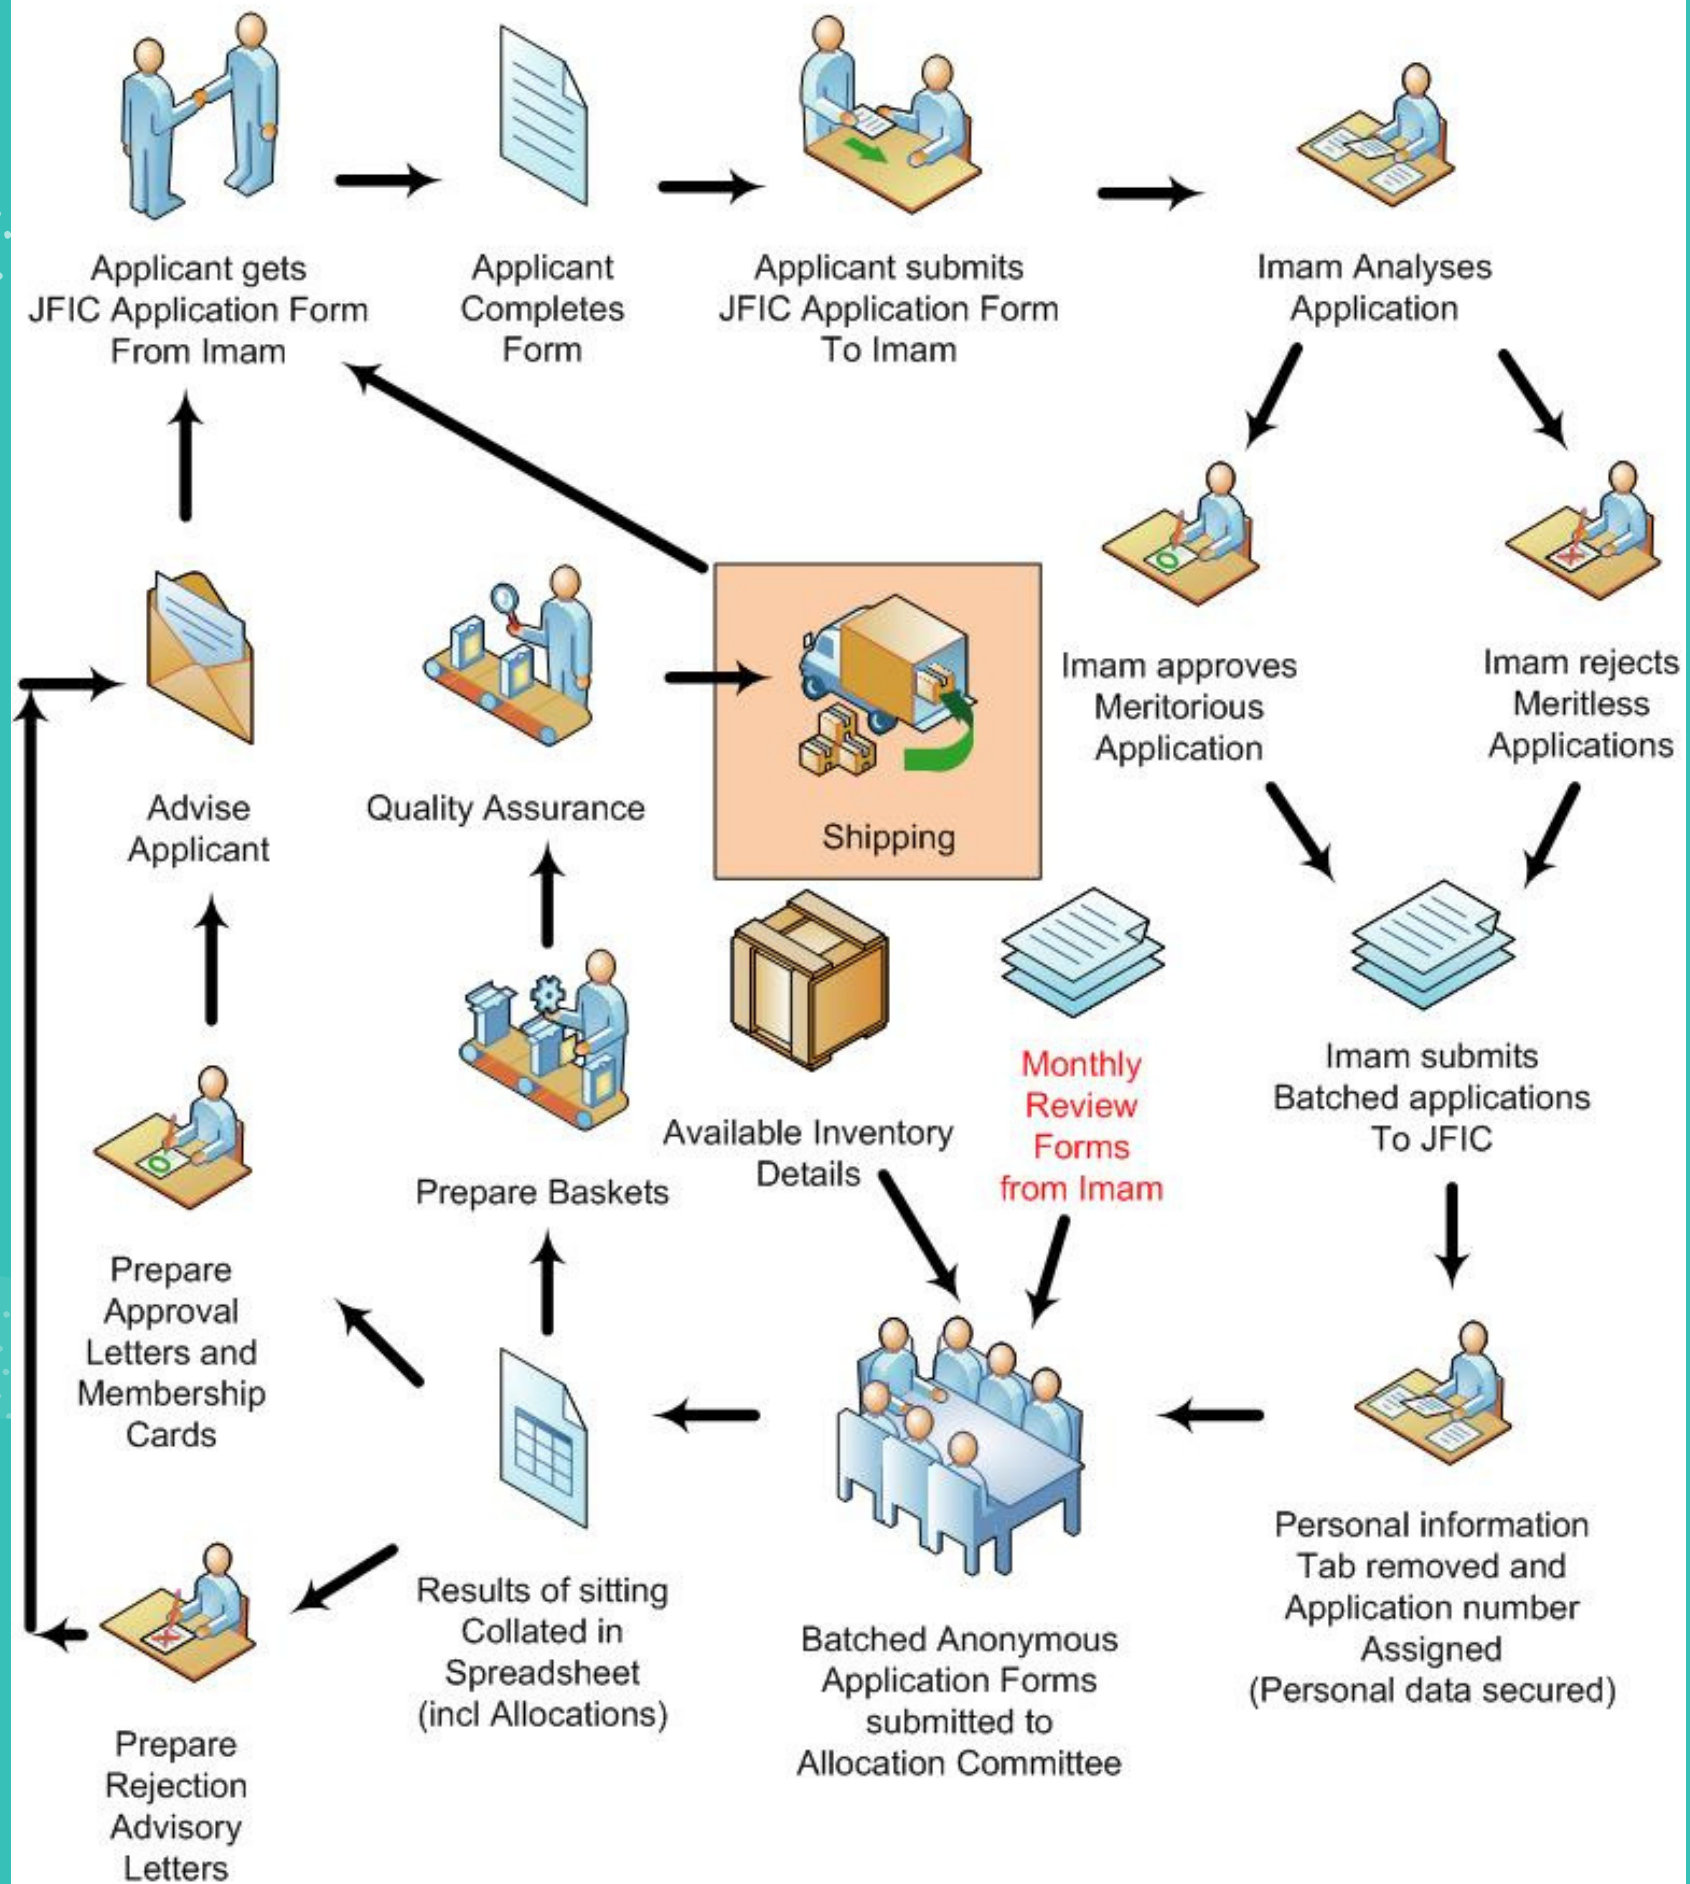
Applicant gets JFIC Application Form From Imam

Applicant Completes Form

Applicant submits JFIC Application Form To Imam

Imam Analyses Application

Imam approves Meritorious Application

Imam rejects Meritless Applications

Advise Applicant

Quality Assurance

Shipping

Available Inventory Details

Monthly Review Forms from Imam

Imam submits Batched applications To JFIC

Prepare Baskets

Prepare Approval Letters and Membership Cards

Personal information Tab removed and Application number Assigned (Personal data secured)

Results of sitting Collated in Spreadsheet (incl Allocations)

Batched Anonymous Application Forms submitted to Allocation Committee

Prepare Rejection Advisory Letters